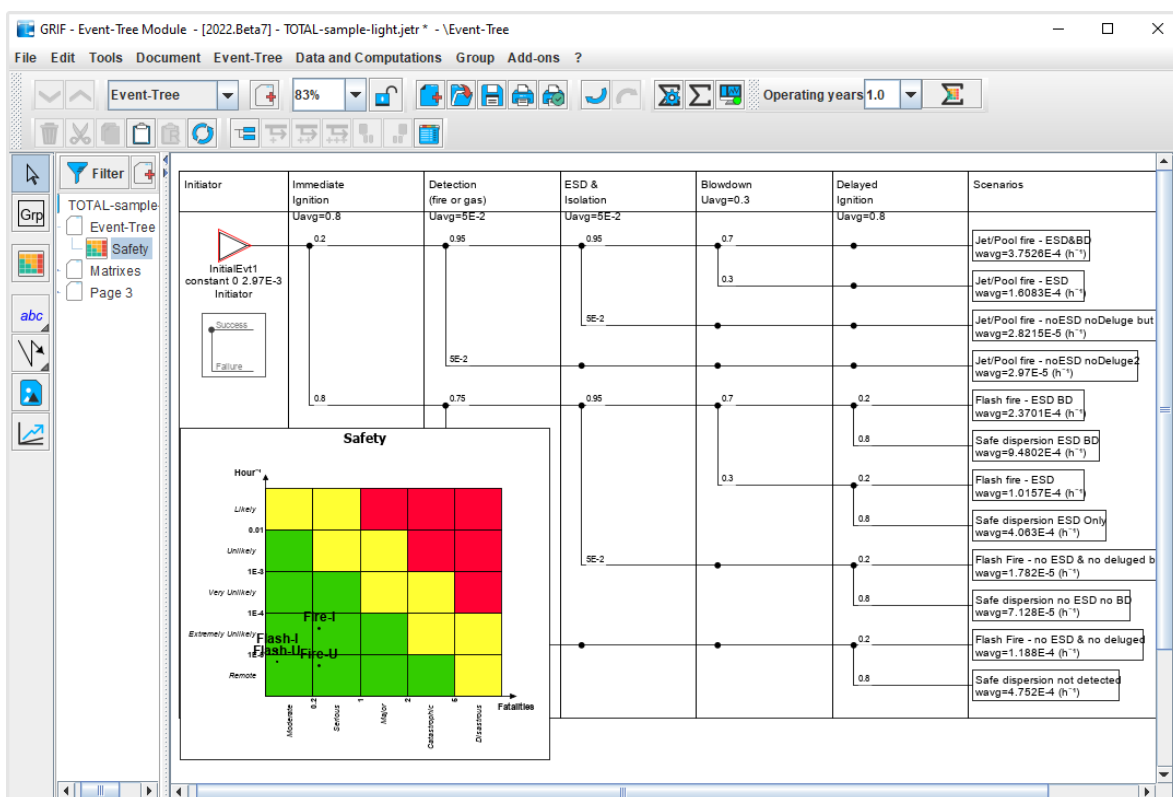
GRIF - Event-Tree Module - [2022.Beta7] - TOTAL-sample-light.jetr * - \Event-Tree

File Edit Tools Document Event-Tree Data and Computations Group Add-ons ?

Event-Tree 83% Operating years 1.0

Filter

TOTAL-sample
Event-Tree
Safety
Matrixes
Page 3

Grp

abc

| Initiator | Immediate Ignition Uavg=0.8 | Detection (fire or gas) Uavg=5E-2 | ESD & Isolation Uavg=5E-2 | Blowdown Uavg=0.3 | Delayed Ignition Uavg=0.8 | Scenarios |
|---|---|---|---|---|---|---|

InitialEvt1
constant 0 2.97E-3
Initiator

Success
Failure

0.2
0.95
0.95
0.7
0.3
5E-2
5E-2
0.8
0.75
0.95
0.7
0.2
0.8
0.3
0.2
0.8
5E-2
0.2
0.8
0.2
0.8

Jet/Pool fire - ESD&BD
wavg=3.7526E-4 (h⁻¹)
Jet/Pool fire - ESD
wavg=1.6083E-4 (h⁻¹)
Jet/Pool fire - noESD noDeluge but
wavg=2.8215E-5 (h⁻¹)
Jet/Pool fire - noESD noDeluge2
wavg=2.97E-5 (h⁻¹)
Flash fire - ESD BD
wavg=2.3701E-4 (h⁻¹)
Safe dispersion ESD BD
wavg=9.4802E-4 (h⁻¹)
Flash fire - ESD
wavg=1.0157E-4 (h⁻¹)
Safe dispersion ESD Only
wavg=4.063E-4 (h⁻¹)
Flash Fire - no ESD & no deluged b
wavg=1.782E-5 (h⁻¹)
Safe dispersion no ESD no BD
wavg=7.128E-5 (h⁻¹)
Flash Fire - no ESD & no deluged
wavg=1.188E-4 (h⁻¹)
Safe dispersion not detected
wavg=4.752E-4 (h⁻¹)

Safety

Hour⁻¹
Likely
0.01
Unlikely
1E-3
Very Unlikely
1E-4
Extremely Unlikely
1E-5
Remote

Fire-I
Flash-I
Flash-U
Fire-U

Moderate
0.2
Serious
1
Major
2
Catastrophic
5
Disastrous
Fatalities